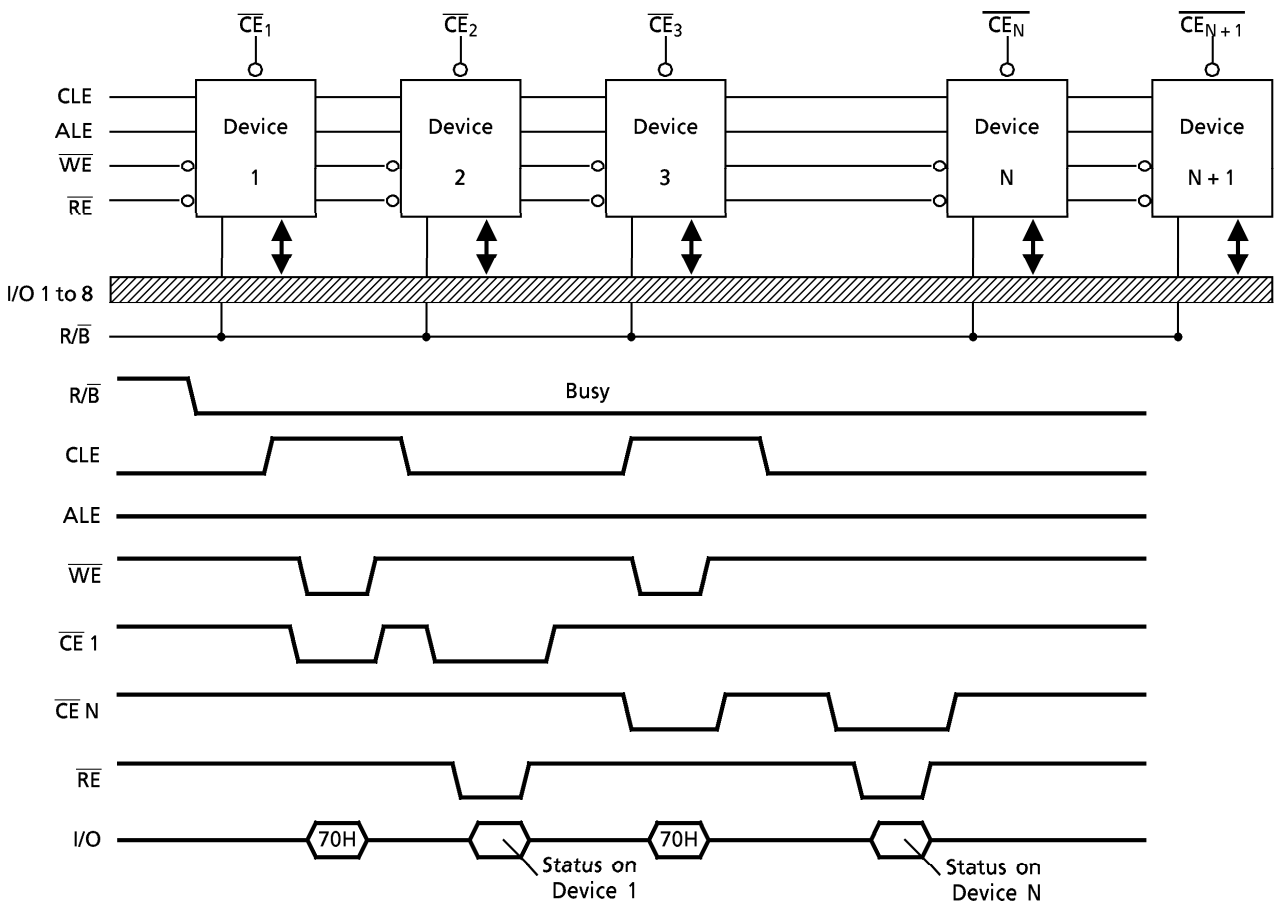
$\overline{CE}_1$ $\overline{CE}_2$ $\overline{CE}_3$ $\overline{CE}_N$ $\overline{CE_{N+1}}$

CLE
ALE
$\overline{WE}$
$\overline{RE}$

Device 1
Device 2
Device 3
Device N
Device N + 1

I/O 1 to 8
R/$\overline{B}$

R/$\overline{B}$
Busy
CLE
ALE
$\overline{WE}$
$\overline{CE}$ 1
$\overline{CE}$ N
$\overline{RE}$
I/O
70H
Status on Device 1
70H
Status on Device N